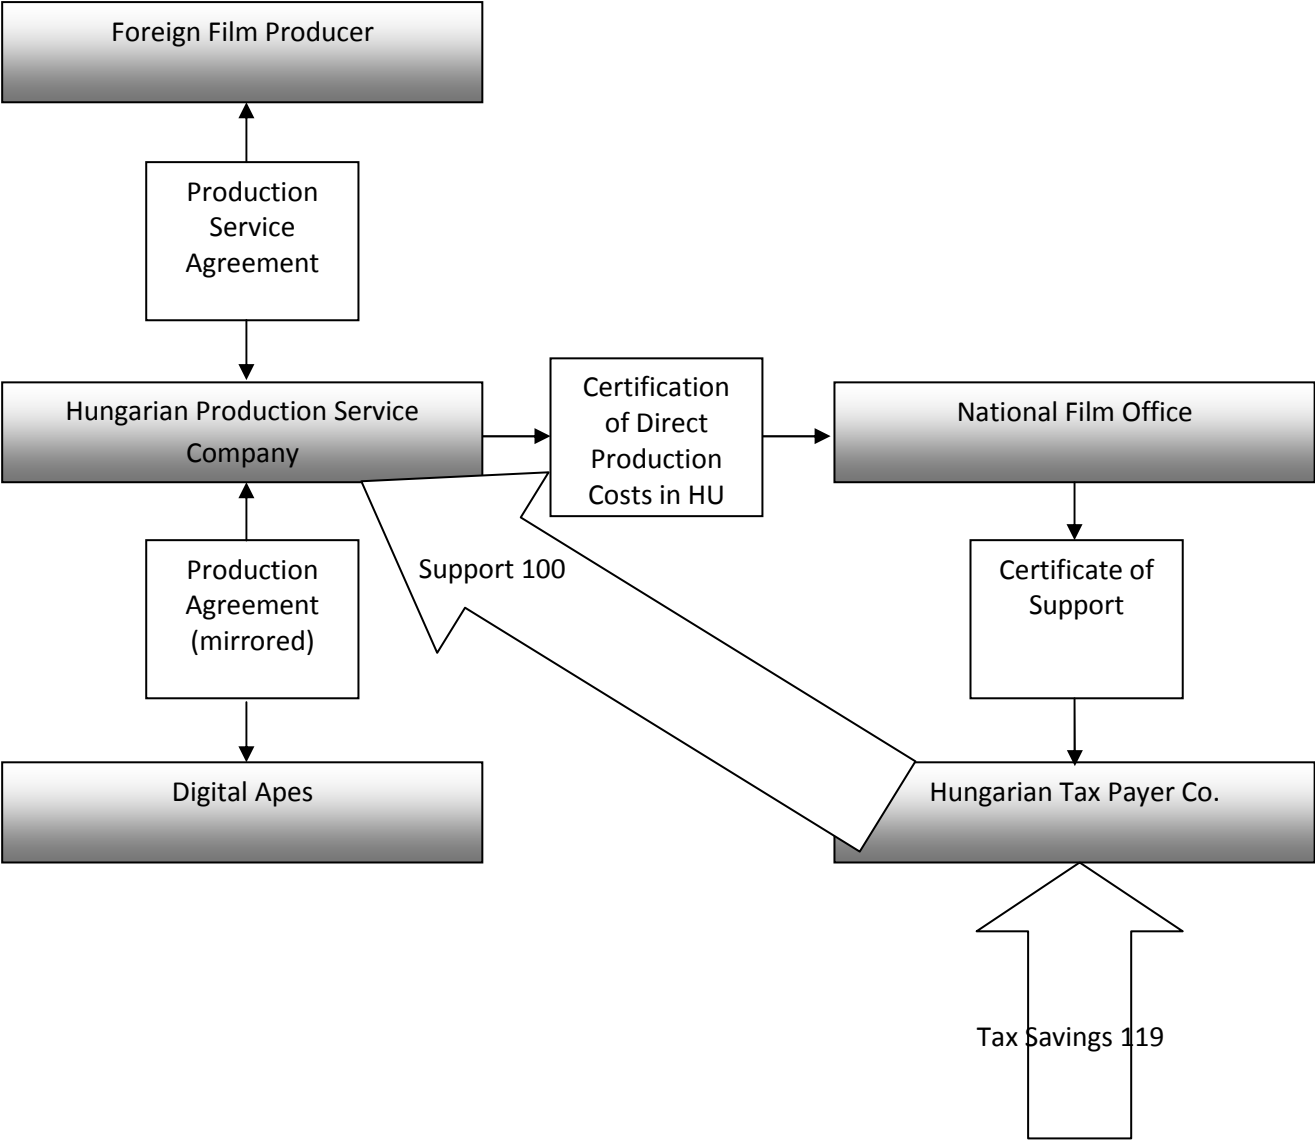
Foreign Film Producer

Production Service Agreement

Hungarian Production Service Company

Certification of Direct Production Costs in HU

National Film Office

Support 100

Production Agreement (mirrored)

Certificate of Support

Digital Apes

Hungarian Tax Payer Co.

Tax Savings 119